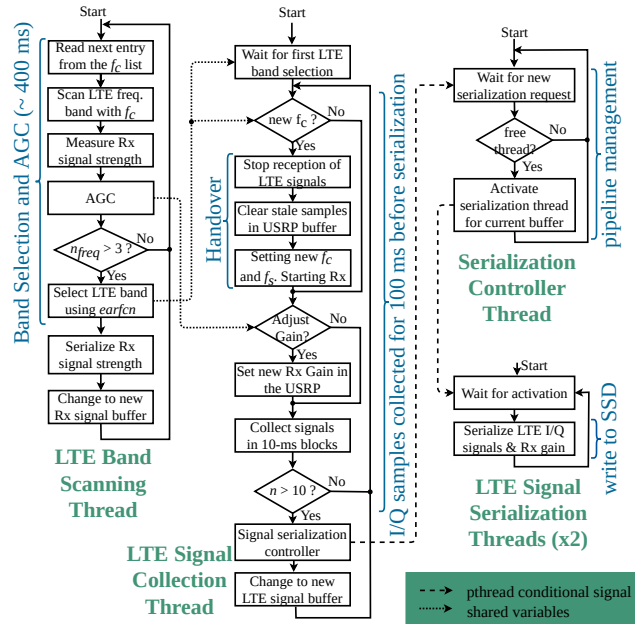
Start

Read next entry from the $f_C$ list

Scan LTE freq. band with $f_C$

Measure Rx signal strength

AGC

$n_{freq} > 3$ ?

No

Yes

Select LTE band using earfcn

Serialize Rx signal strength

Change to new Rx signal buffer

Band Selection and AGC (~ 400 ms)

LTE Band Scanning Thread

Start

Wait for first LTE band selection

new $f_C$ ?

No

Yes

Stop reception of LTE signals

Clear stale samples in USRP buffer

Setting new $f_C$ and $f_S$. Starting Rx

Handover

Adjust Gain?

No

Yes

Set new Rx Gain in the USRP

Collect signals in 10-ms blocks

$n > 10$ ?

No

Yes

Signal serialization controller

Change to new LTE signal buffer

LTE Signal Collection Thread

I/Q samples collected for 100 ms before serialization

Start

Wait for new serialization request

free thread?

No

Yes

Activate serialization thread for current buffer

pipeline management

Serialization Controller Thread

Start

Wait for activation

Serialize LTE I/Q signals & Rx gain

write to SSD

LTE Signal Serialization Threads (x2)

pthread conditional signal

shared variables